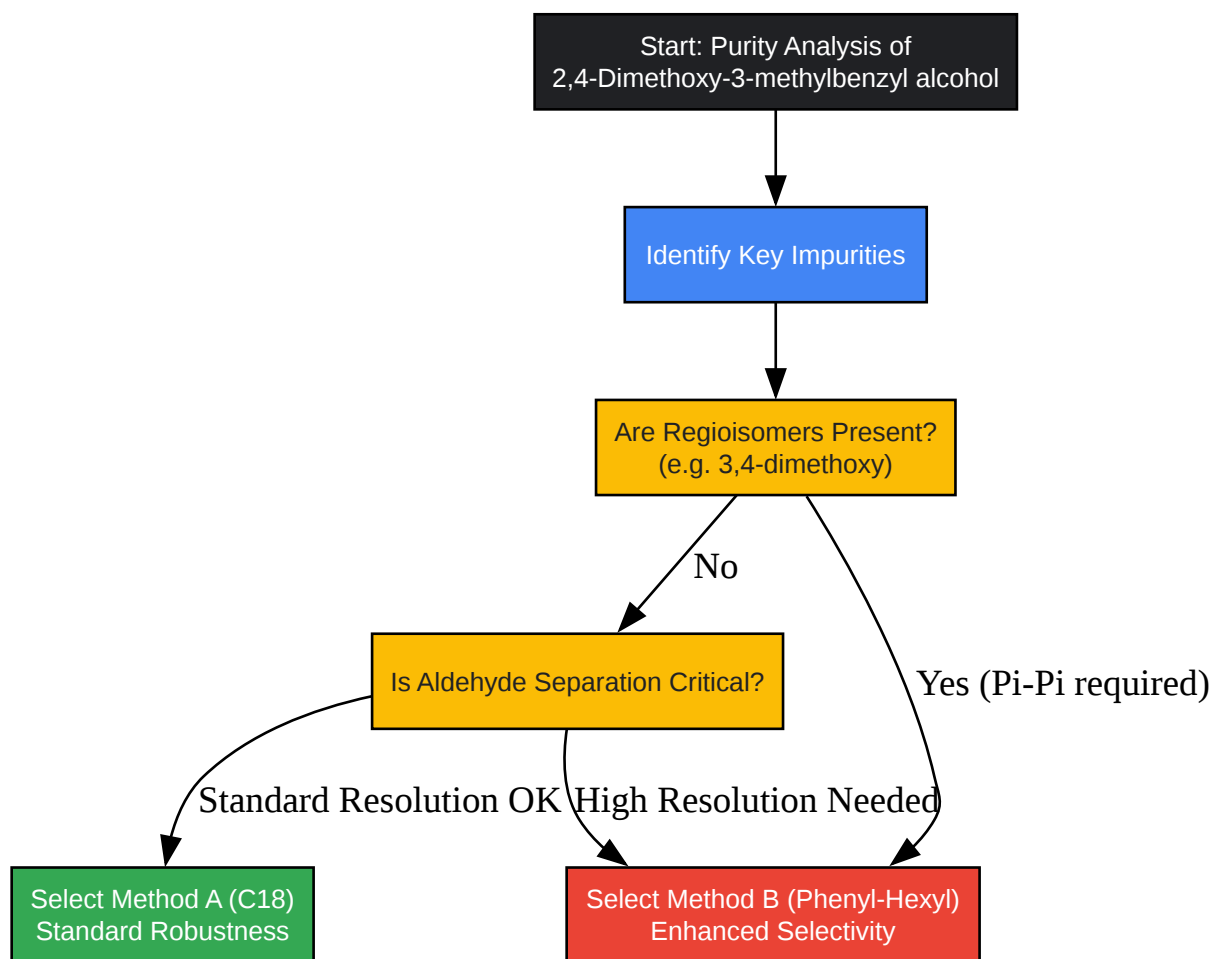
Start: Purity Analysis of
2,4-Dimethoxy-3-methylbenzyl alcohol

Identify Key Impurities

Are Regioisomers Present?
(e.g. 3,4-dimethoxy)

No

Yes (Pi-Pi required)

Is Aldehyde Separation Critical?

Standard Resolution OK

High Resolution Needed

Select Method A (C18)
Standard Robustness

Select Method B (Phenyl-Hexyl)
Enhanced Selectivity